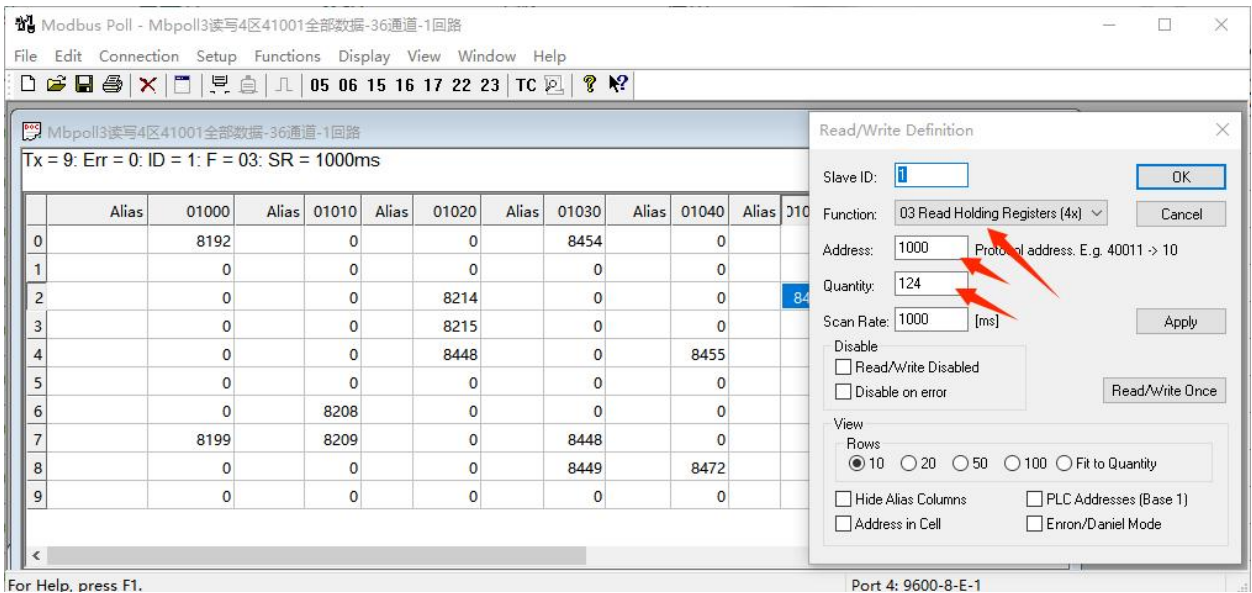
Modbus Poll - Mbpoll3读写4区41001全部数据-36通道-1回路

File Edit Connection Setup Functions Display View Window Help

05 06 15 16 17 22 23 TC

Mbpoll3读写4区41001全部数据-36通道-1回路

Tx = 9: Err = 0: ID = 1: F = 03: SR = 1000ms

| | Alias | 01000 | Alias | 01010 | Alias | 01020 | Alias | 01030 | Alias | 01040 | Alias | 010 |
|---|---|---|---|---|---|---|---|---|---|---|---|---|
| 0 | | 8192 | | 0 | | 0 | | 8454 | | 0 | | |
| 1 | | 0 | | 0 | | 0 | | 0 | | 0 | | |
| 2 | | 0 | | 0 | | 8214 | | 0 | | 0 | | 84 |
| 3 | | 0 | | 0 | | 8215 | | 0 | | 0 | | |
| 4 | | 0 | | 0 | | 8448 | | 0 | | 8455 | | |
| 5 | | 0 | | 0 | | 0 | | 0 | | 0 | | |
| 6 | | 0 | | 8208 | | 0 | | 0 | | 0 | | |
| 7 | | 8199 | | 8209 | | 0 | | 8448 | | 0 | | |
| 8 | | 0 | | 0 | | 0 | | 8449 | | 8472 | | |
| 9 | | 0 | | 0 | | 0 | | 0 | | 0 | | |

For Help, press F1.

Port 4: 9600-8-E-1

Read/Write Definition

Slave ID: 1

OK

Function: 03 Read Holding Registers (4x)

Cancel

Address: 1000 Proto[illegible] address. E.g. 40011 -> 10

Quantity: 124

Scan Rate: 1000 [ms]

Apply

Disable
Read/Write Disabled
Disable on error

Read/Write Once

View
Rows
10 20 50 100 Fit to Quantity

Hide Alias Columns
PLC Addresses (Base 1)
Address in Cell
Enron/Daniel Mode